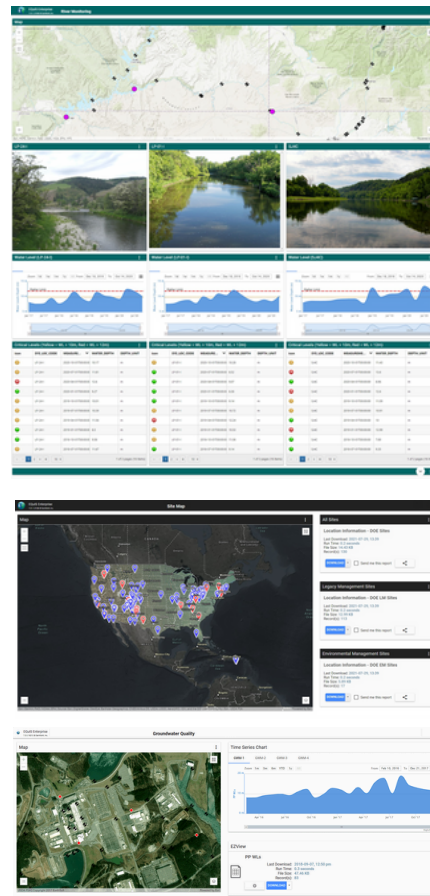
River Monitoring

Map

Water Level

Critical Levels

Site Map

Map

All Sites

Location Information - DOE Sites

DOWNLOAD

Send me this report

Legacy Management Sites

Location Information - DOE LM Sites

DOWNLOAD

Send me this report

Environmental Management Sites

Location Information - DOE EM Sites

DOWNLOAD

Send me this report

Groundwater Quality

Map

Time Series Chart

EZView

PP WLs

DOWNLOAD